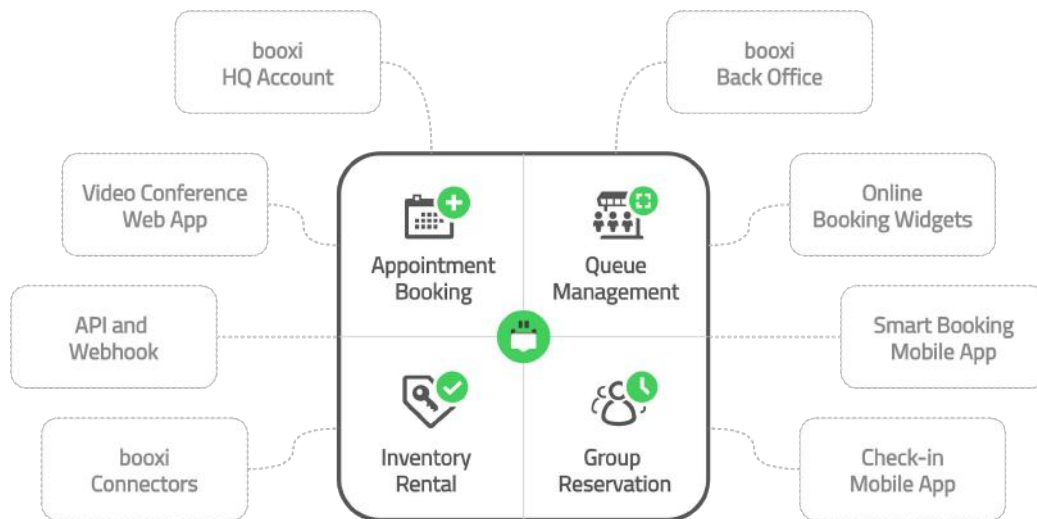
booxi
HQ Account

booxi
Back Office

Video Conference
Web App

Online
Booking Widgets

API and
Webhook

Smart Booking
Mobile App

booxi
Connectors

Check-in
Mobile App

Appointment
Booking

Queue
Management

Inventory
Rental

Group
Reservation